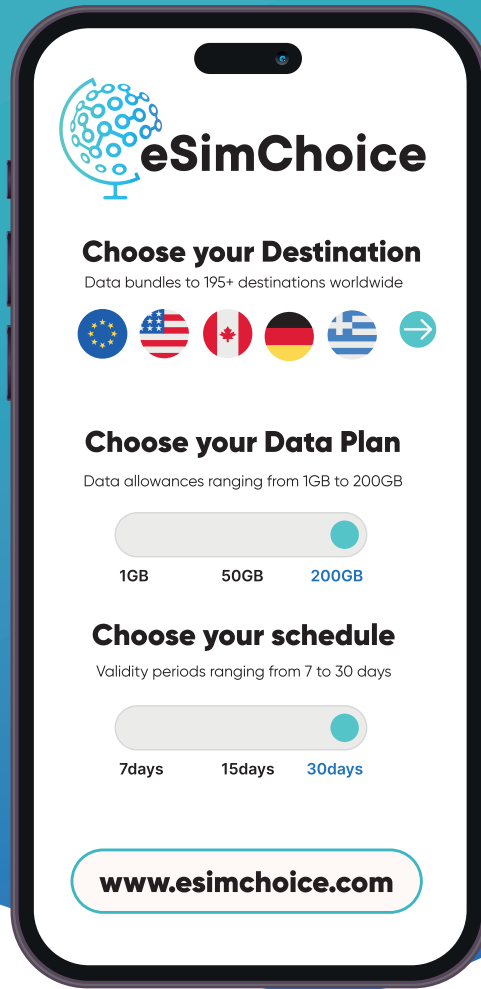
eSimChoice

Choose your Destination

Data bundles to 195+ destinations worldwide

Choose your Data Plan

Data allowances ranging from 1GB to 200GB

1GB 50GB 200GB

Choose your schedule

Validity periods ranging from 7 to 30 days

7days 15days 30days

www.esimchoice.com